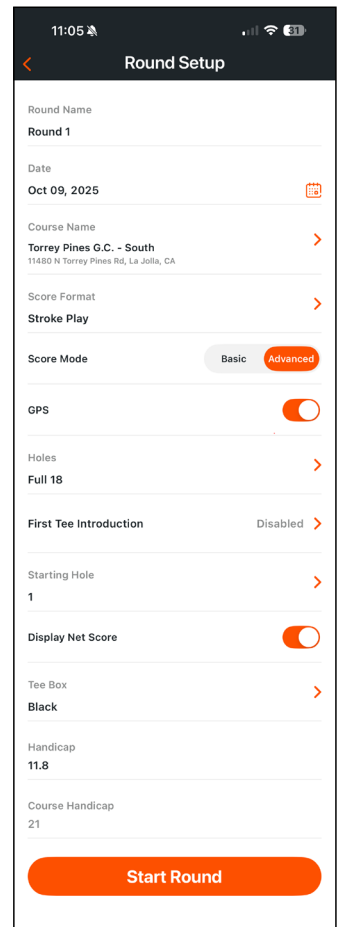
11:05

31

Round Setup

Round Name
Round 1

Date
Oct 09, 2025

Course Name
Torrey Pines G.C. - South
11480 N Torrey Pines Rd, La Jolla, CA

Score Format
Stroke Play

Score Mode
Basic
Advanced

GPS

Holes
Full 18

First Tee Introduction
Disabled

Starting Hole
1

Display Net Score

Tee Box
Black

Handicap
11.8

Course Handicap
21

Start Round